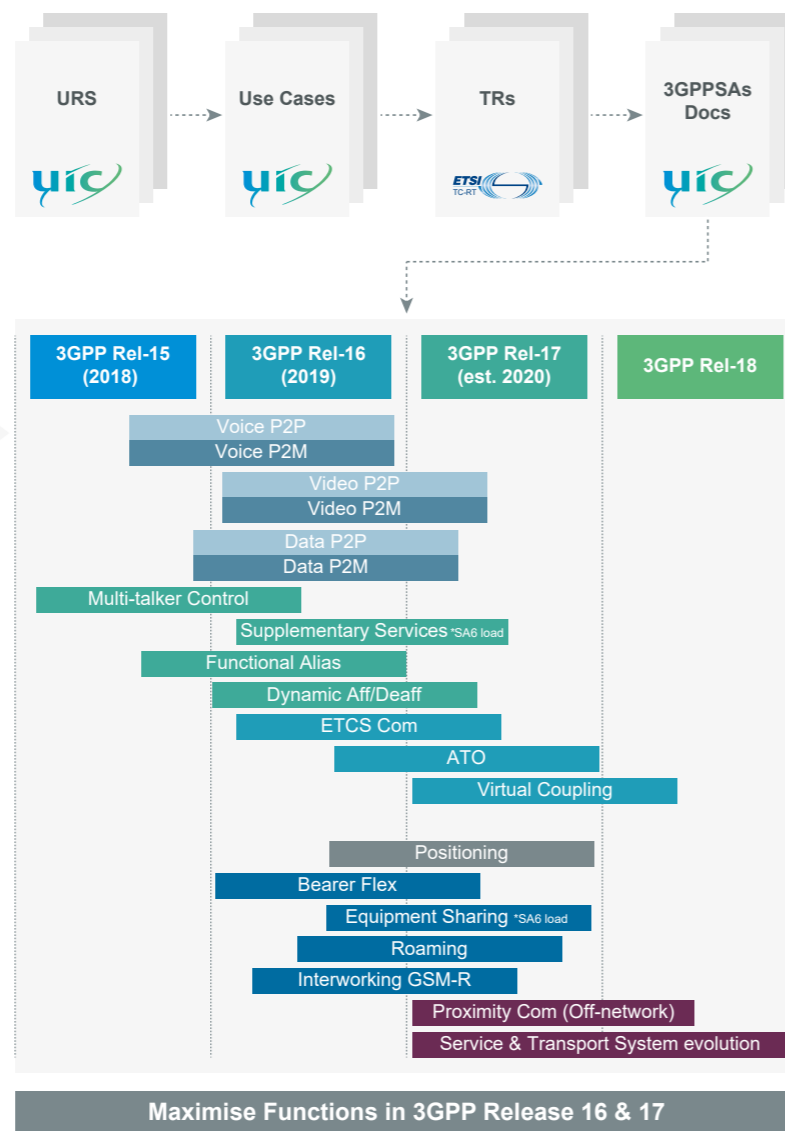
URS

uic

Use Cases

uic

TRs

ETSI TC-RT

3GPPSAs Docs

uic

3GPP Rel-15 (2018)

3GPP Rel-16 (2019)

3GPP Rel-17 (est. 2020)

3GPP Rel-18

Voice P2P

Voice P2M

Video P2P

Video P2M

Data P2P

Data P2M

Multi-talker Control

Supplementary Services *SA6 load

Functional Alias

Dynamic Aff/Deaff

ETCS Com

ATO

Virtual Coupling

Positioning

Bearer Flex

Equipment Sharing *SA6 load

Roaming

Interworking GSM-R

Proximity Com (Off-network)

Service & Transport System evolution

Maximise Functions in 3GPP Release 16 & 17